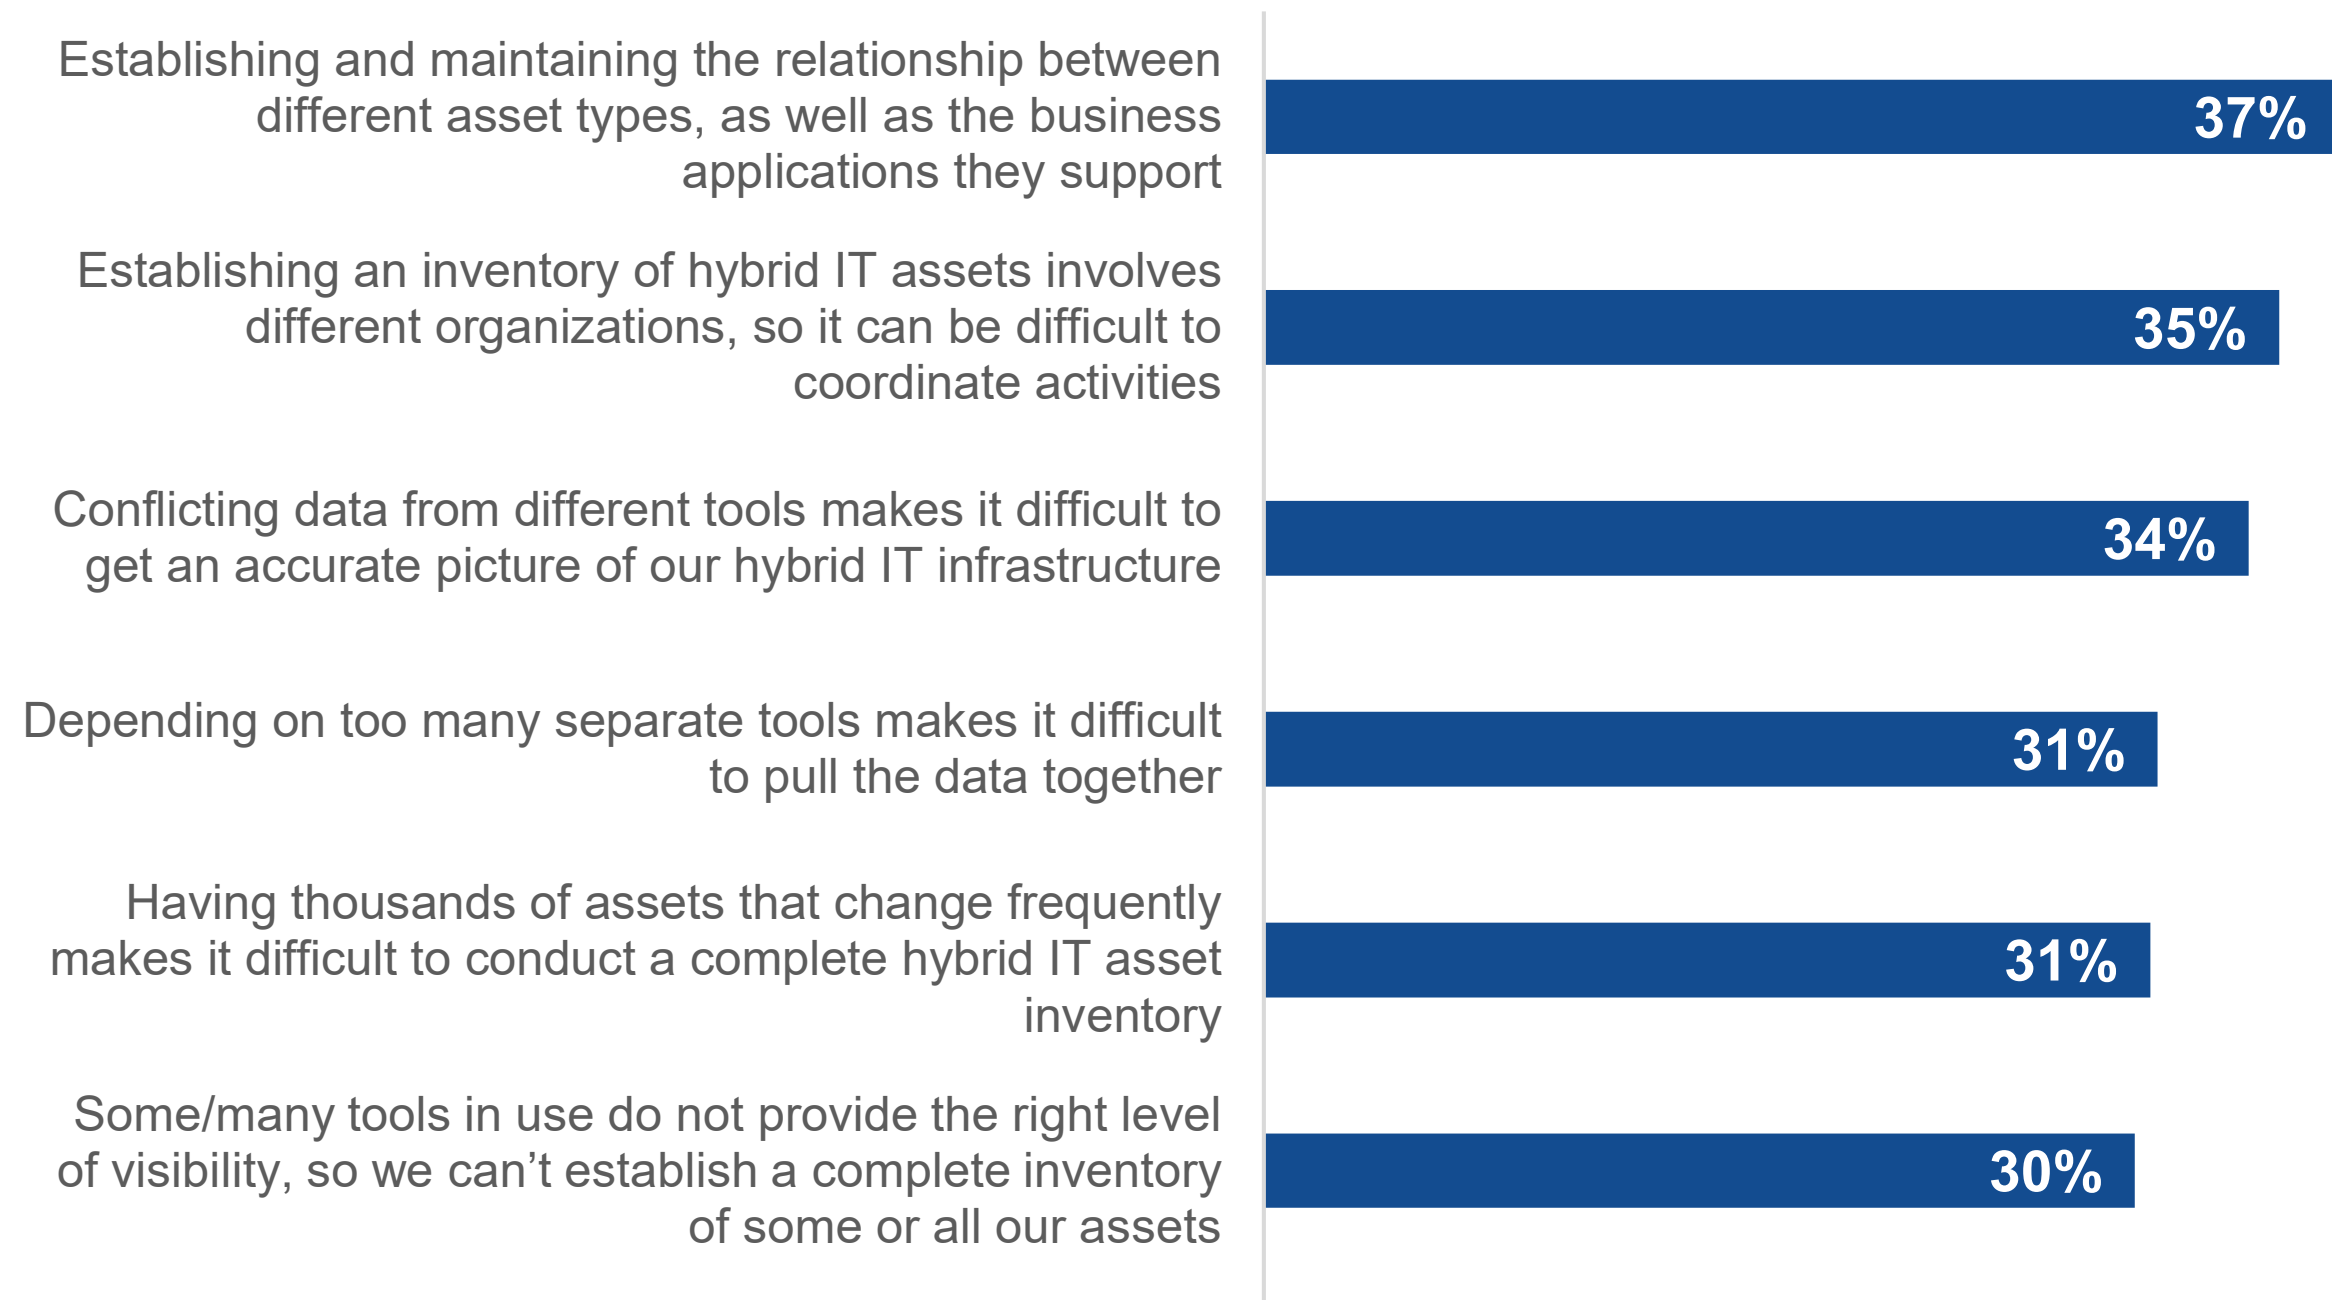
Establishing and maintaining the relationship between different asset types, as well as the business applications they support

37%

Establishing an inventory of hybrid IT assets involves different organizations, so it can be difficult to coordinate activities

35%

Conflicting data from different tools makes it difficult to get an accurate picture of our hybrid IT infrastructure

34%

Depending on too many separate tools makes it difficult to pull the data together

31%

Having thousands of assets that change frequently makes it difficult to conduct a complete hybrid IT asset inventory

31%

Some/many tools in use do not provide the right level of visibility, so we can’t establish a complete inventory of some or all our assets

30%